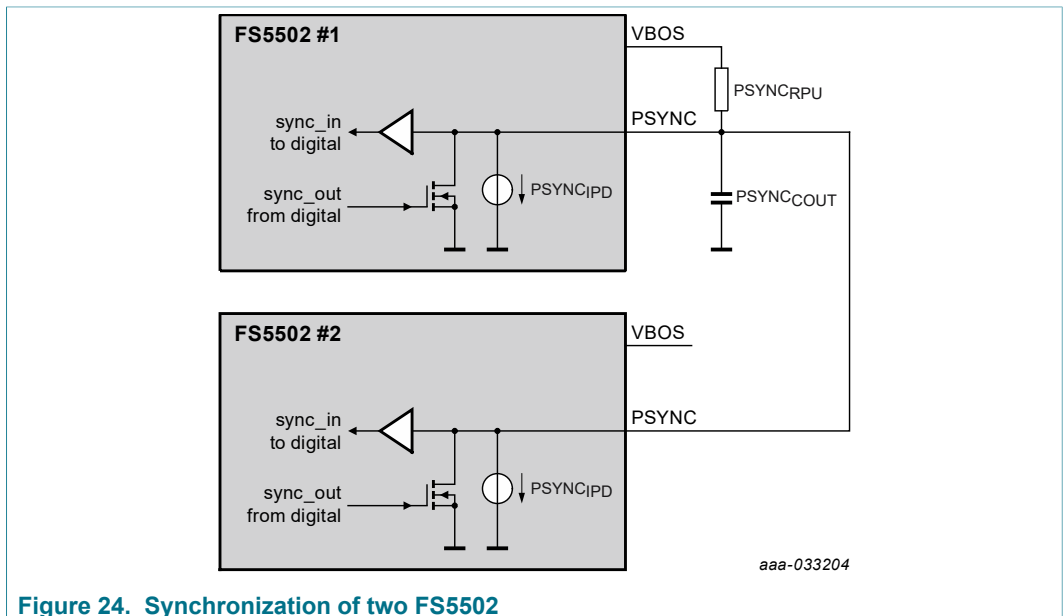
FS5502 #1

VBOS

$PSYNC_{RPU}$

sync_in
to digital

PSYNC

sync_out
from digital

$PSYNC_{IPD}$

$PSYNC_{COUT}$

FS5502 #2

VBOS

sync_in
to digital

PSYNC

sync_out
from digital

$PSYNC_{IPD}$

aaa-033204

Figure 24. Synchronization of two FS5502